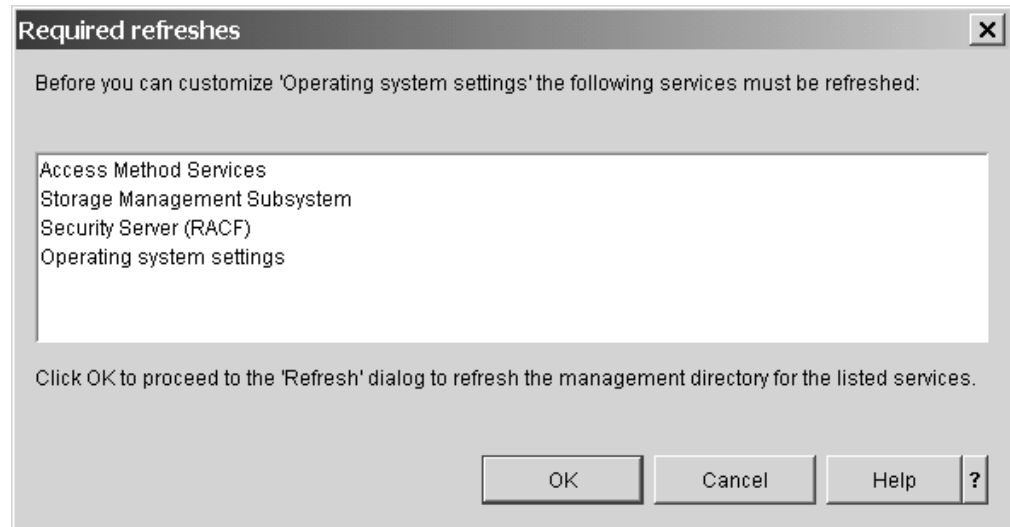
Required refreshes

Before you can customize 'Operating system settings' the following services must be refreshed:

Access Method Services
Storage Management Subsystem
Security Server (RACF)
Operating system settings

Click OK to proceed to the 'Refresh' dialog to refresh the management directory for the listed services.

OK Cancel Help ?